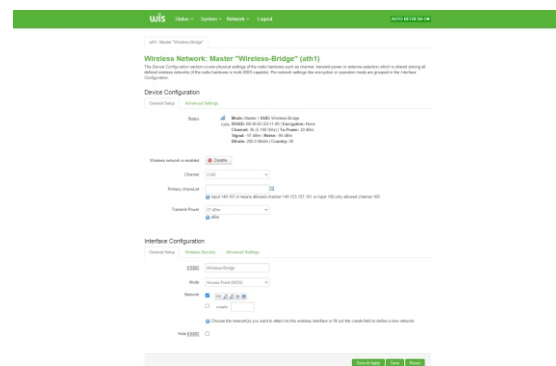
wis Status System Network Logout

AUTO REFRESH ON

wifi: Master "Wireless-Bridge"

Wireless Network: Master "Wireless-Bridge" (ath1)

The Device Configuration section covers physical settings of the radio hardware such as channel, transmit power or antenna selection which is shared among all defined wireless networks (if the radio hardware is multi-SSID capable). Per network settings like encryption or operation mode are grouped in the Interface Configuration.

Device Configuration

General Setup Advanced Settings

Status

Mode: Master | SSID: Wireless-Bridge
BSSID: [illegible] | Encryption: None
Channel: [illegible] | Tx-Power: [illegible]
Signal: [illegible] | Noise: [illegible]
Bitrate: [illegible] | Country: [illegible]

Wireless network is enabled Disable

Channel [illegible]

Primary chanList

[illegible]

Transmit Power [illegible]

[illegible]

Interface Configuration

General Setup Wireless Security Advanced Settings

ESSID Wireless-Bridge

Mode Access Point (WDS)

Network

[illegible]

create: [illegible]

Choose the network(s) you want to attach to this wireless interface or fill out the create field to define a new network.

Hide ESSID

Save & Apply Save Reset